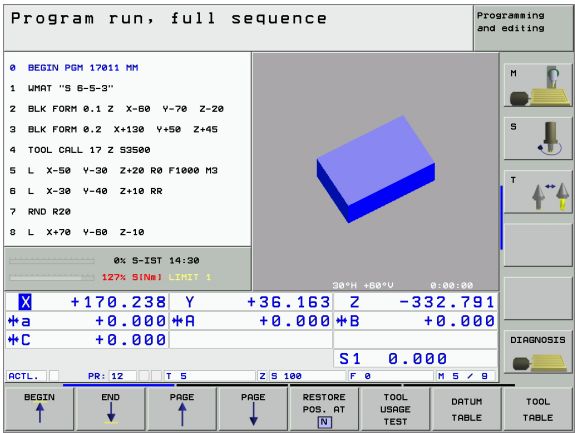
Program run, full sequence

Programming and editing

0 BEGIN PGM 17011 MM
1 WMAT "S 6-5-3"
2 BLK FORM 0.1 Z X-50 Y-70 Z-20
3 BLK FORM 0.2 X+130 Y+50 Z+45
4 TOOL CALL 17 Z S3500
5 L X-50 Y-30 Z+20 R0 F1000 M3
6 L X-30 Y-40 Z+10 RR
7 RND R20
8 L X+70 Y-60 Z-10

0% S-IST 14:30
127% S[Nm] LIMIT 1

30°H +60°V 0:00:00

M
S
T

| X | +170.238 | Y | +36.163 | Z | -332.791 |
|---|---|---|---|---|---|
| *a | +0.000 | *A | +0.000 | *B | +0.000 |
| *C | +0.000 | | | | |
| | | | | S1 | 0.000 |

DIAGNOSIS

ACTL. PR: 12 T 5 Z S 100 F 0 M 5 / 9

BEGIN
END
PAGE
PAGE
RESTORE POS. AT N
TOOL USAGE TEST
DATUM TABLE
TOOL TABLE